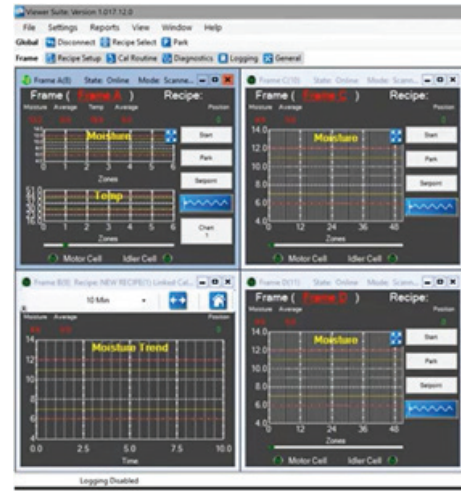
Viewer Suite: Version 1.017.12.0

File Settings Reports View Window Help

Global Disconnect Recipe Select Park

Frame Recipe Setup Cal Routine Diagnostics Logging General

Frame A(8) State: Online Mode: Scanne...

Frame ( Frame A ) Recipe:

Moisture Average Temp Average Position

Moisture

Zones

Temp

0 1 2 3 4 5 6

Zones

Start

Park

Setpoint

Chart 1

Motor Cell Idler Cell

Frame C(10) State: Online Mode: Scann...

Frame ( Frame C ) Recipe:

Moisture Average Position

14.0

12.0

10.0

8.0

6.0

4.0

0 12 24 36 48

Moisture

Zones

Start

Park

Setpoint

Motor Cell Idler Cell

Frame B(9) Recipe: NEW RECIPE(1) Linked Cal...

10 Min

Moisture Average Position

Moisture Trend

0.0 2.5 5.0 7.5 10.0

Time

Frame D(11) State: Online Mode: Scann...

Frame ( Frame D ) Recipe:

Moisture Average Position

14.0

12.0

10.0

8.0

6.0

4.0

0 12 24 36 48

Moisture

Zones

Start

Park

Setpoint

Motor Cell Idler Cell

Logging Disabled